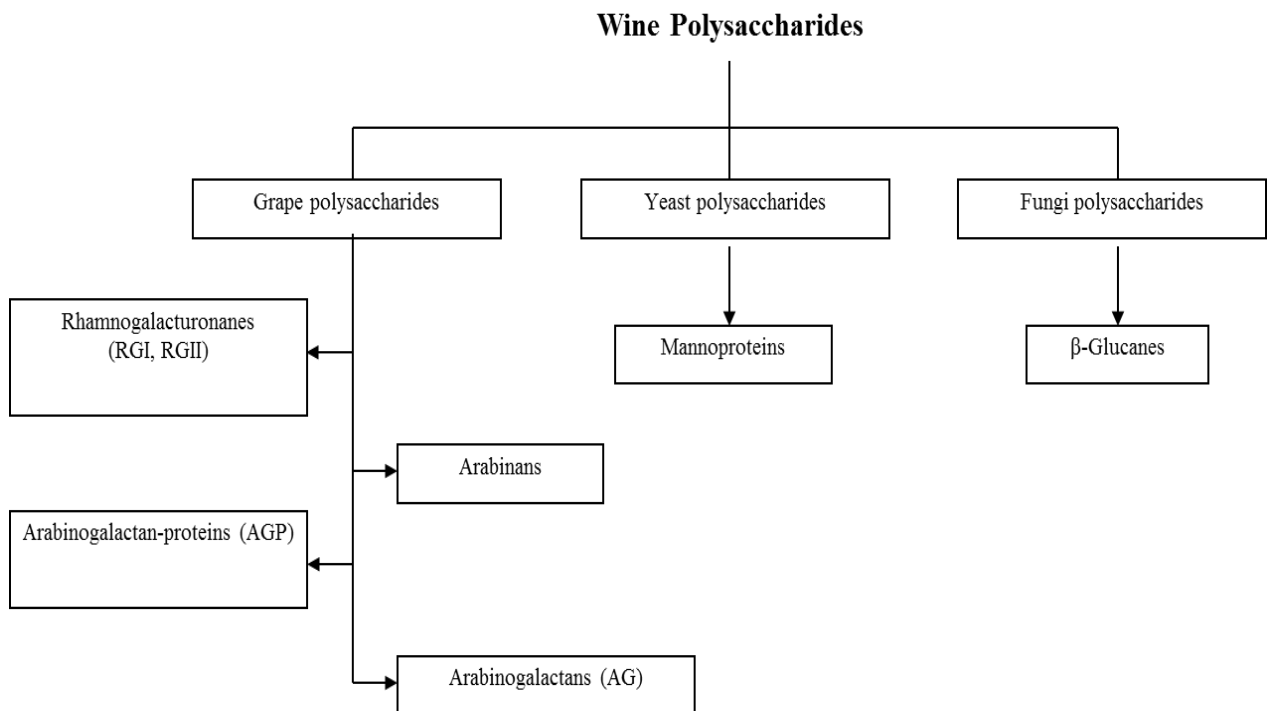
Wine Polysaccharides

Grape polysaccharides

Yeast polysaccharides

Fungi polysaccharides

Rhamnogalacturonanes (RGI, RGII)

Mannoproteins

β-Glucanes

Arabinans

Arabinogalactan-proteins (AGP)

Arabinogalactans (AG)